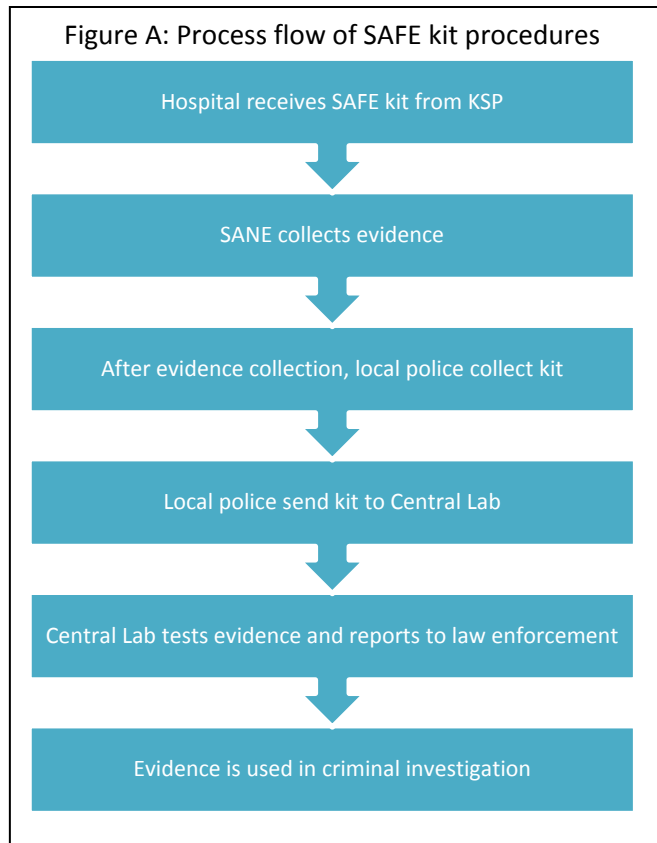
Figure A: Process flow of SAFE kit procedures

Hospital receives SAFE kit from KSP

SANE collects evidence

After evidence collection, local police collect kit

Local police send kit to Central Lab

Central Lab tests evidence and reports to law enforcement

Evidence is used in criminal investigation